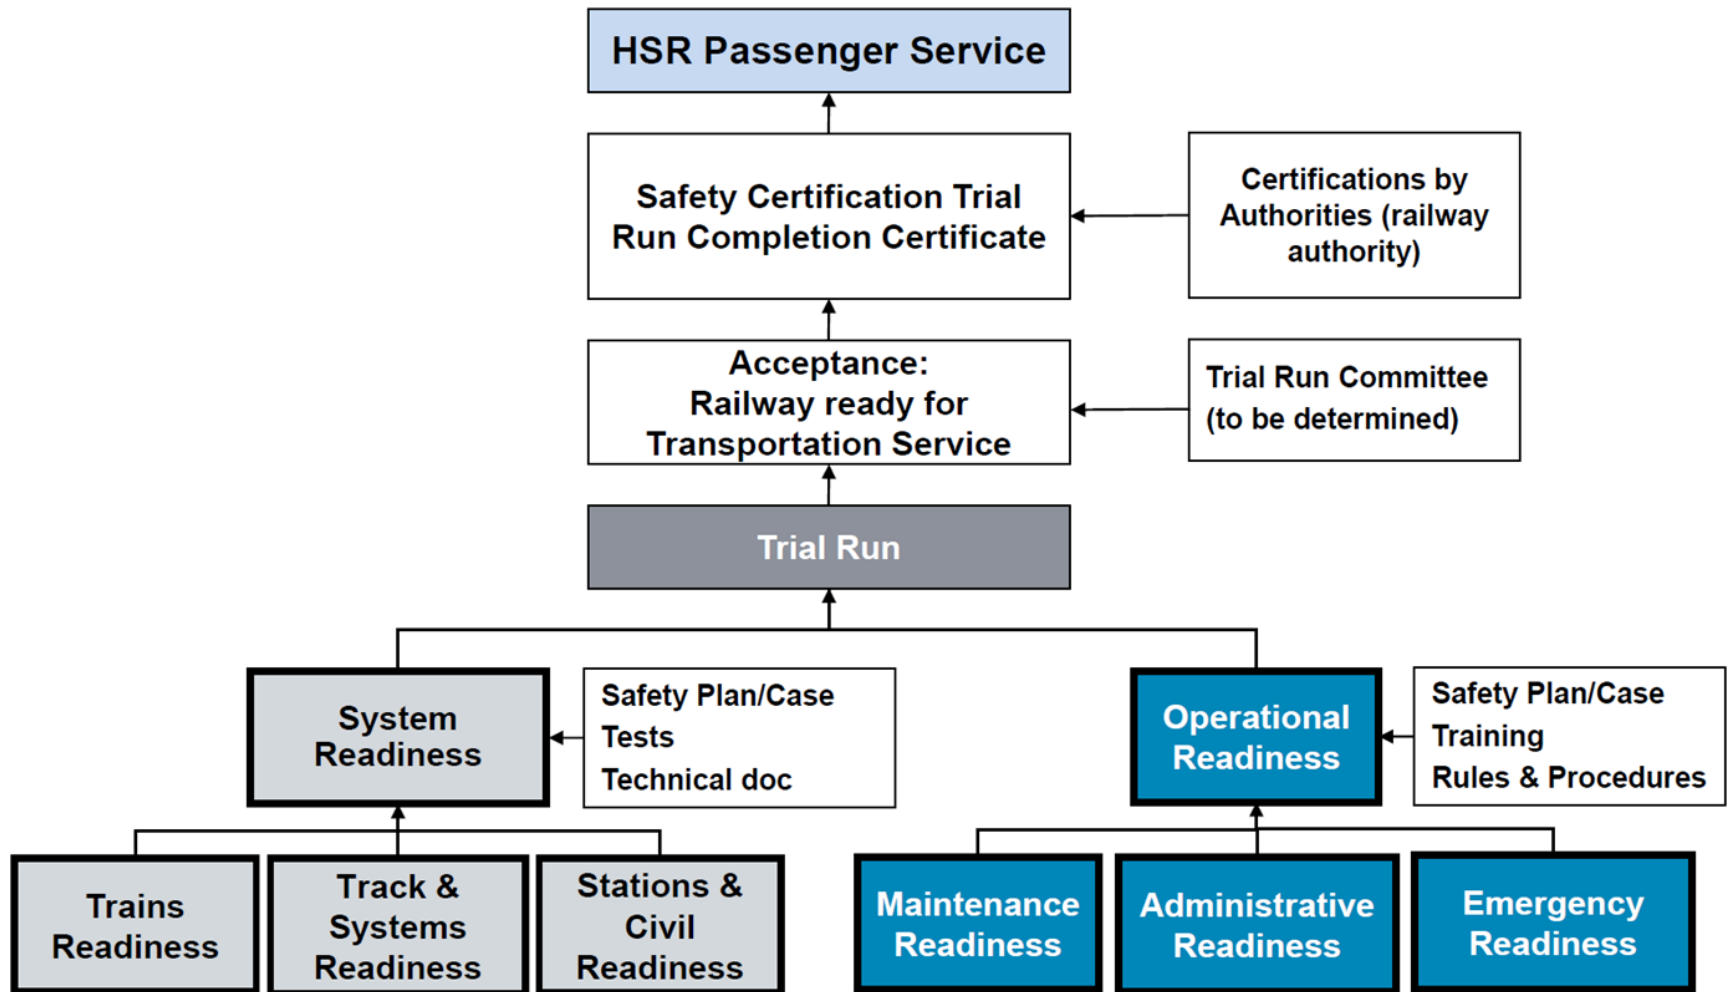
HSR Passenger Service

Safety Certification Trial Run Completion Certificate

Certifications by Authorities (railway authority)

Acceptance: Railway ready for Transportation Service

Trial Run Committee (to be determined)

Trial Run

System Readiness

Safety Plan/Case
Tests
Technical doc

Operational Readiness

Safety Plan/Case
Training
Rules & Procedures

Trains Readiness

Track & Systems Readiness

Stations & Civil Readiness

Maintenance Readiness

Administrative Readiness

Emergency Readiness